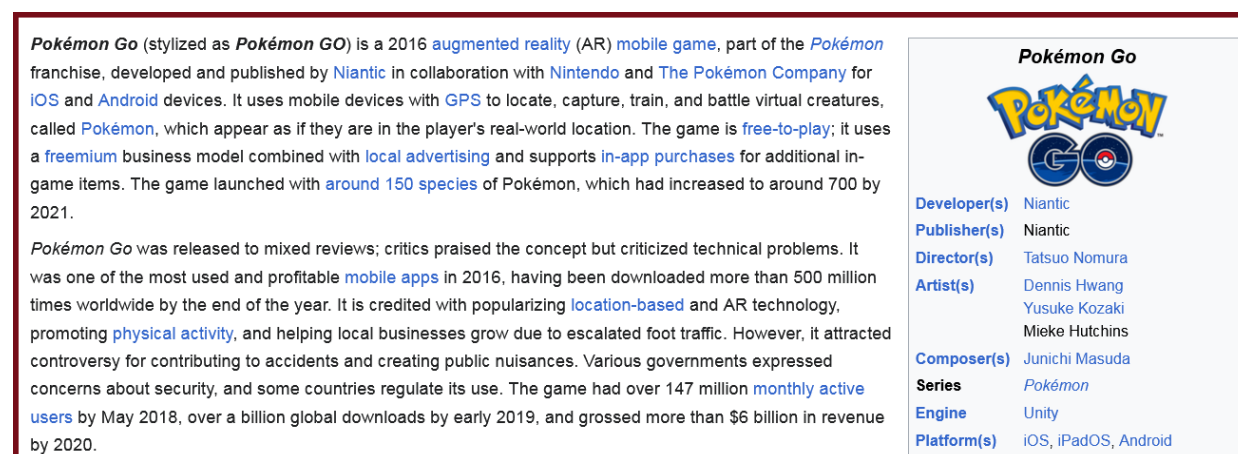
**Pokémon Go** (stylized as **Pokémon GO**) is a 2016 augmented reality (AR) mobile game, part of the *Pokémon* franchise, developed and published by Niantic in collaboration with Nintendo and The Pokémon Company for iOS and Android devices. It uses mobile devices with GPS to locate, capture, train, and battle virtual creatures, called Pokémon, which appear as if they are in the player's real-world location. The game is free-to-play; it uses a freemium business model combined with local advertising and supports in-app purchases for additional in-game items. The game launched with around 150 species of Pokémon, which had increased to around 700 by 2021.

*Pokémon Go* was released to mixed reviews; critics praised the concept but criticized technical problems. It was one of the most used and profitable mobile apps in 2016, having been downloaded more than 500 million times worldwide by the end of the year. It is credited with popularizing location-based and AR technology, promoting physical activity, and helping local businesses grow due to escalated foot traffic. However, it attracted controversy for contributing to accidents and creating public nuisances. Various governments expressed concerns about security, and some countries regulate its use. The game had over 147 million monthly active users by May 2018, over a billion global downloads by early 2019, and grossed more than $6 billion in revenue by 2020.

**Pokémon Go**

POKéMON GO

| | |
|---|---|
| Developer(s) | Niantic |
| Publisher(s) | Niantic |
| Director(s) | Tatsuo Nomura |
| Artist(s) | Dennis Hwang<br>Yusuke Kozaki<br>Mieke Hutchins |
| Composer(s) | Junichi Masuda |
| Series | *Pokémon* |
| Engine | Unity |
| Platform(s) | iOS, iPadOS, Android |